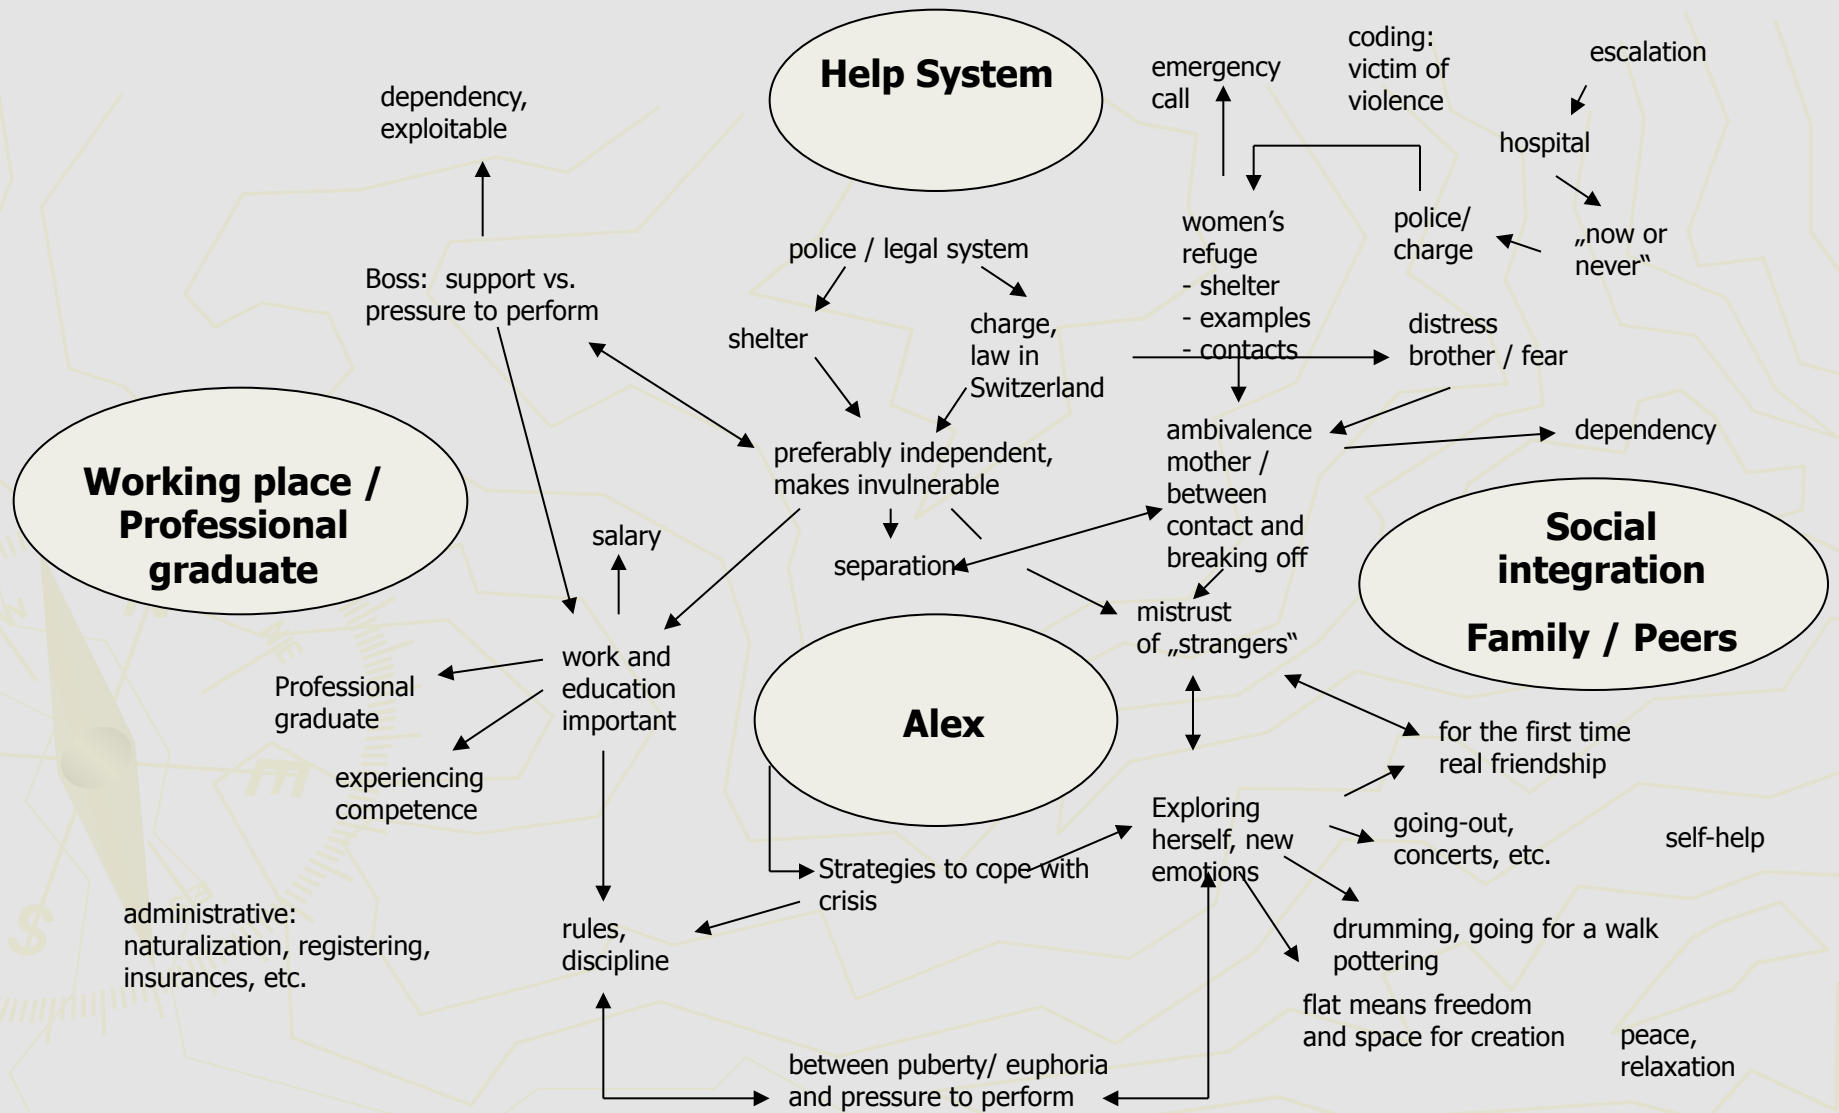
Help System

dependency, exploitable

emergency call

coding: victim of violence

escalation

hospital

women's refuge
- shelter
- examples
- contacts

police/ charge

„now or never"

police / legal system

Boss: support vs. pressure to perform

shelter

charge, law in Switzerland

distress brother / fear

ambivalence mother / between contact and breaking off

dependency

preferably independent, makes invulnerable

Working place / Professional graduate

salary

separation

mistrust of „strangers"

Social integration

Family / Peers

work and education important

Professional graduate

experiencing competence

Alex

for the first time real friendship

Exploring herself, new emotions

going-out, concerts, etc.

self-help

Strategies to cope with crisis

administrative: naturalization, registering, insurances, etc.

rules, discipline

drumming, going for a walk pottering

flat means freedom and space for creation

peace, relaxation

between puberty/ euphoria and pressure to perform